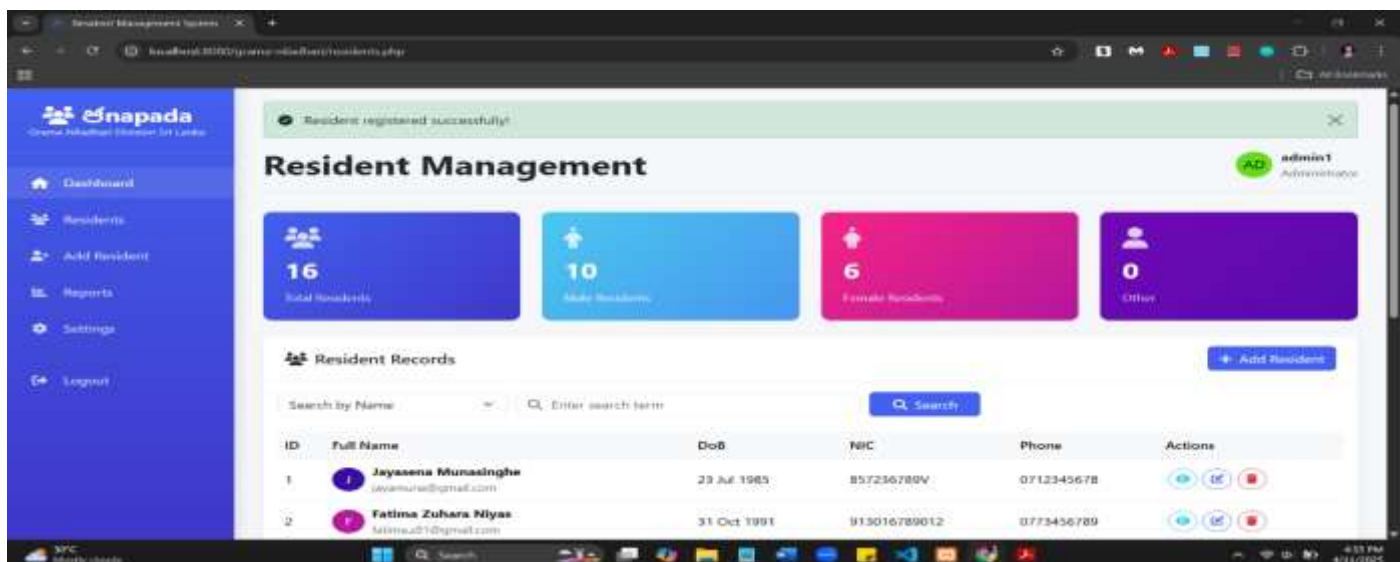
Resident Management System
localhost:8080/grama-niladhari/residents.php
All Bookmarks

Ǝnapada
Grama Niladhari Division Sri Lanka

Dashboard
Residents
Add Resident
Reports
Settings
Logout

Resident registered successfully!

Resident Management

AD admin1
Administrator

16
Total Residents

10
Male Residents

6
Female Residents

0
Other

Resident Records

+ Add Resident

Search by Name
Enter search term
Search

| ID | Full Name | DoB | NIC | Phone | Actions |
|---|---|---|---|---|---|
| 1 | J Jayasena Munasinghe jayamuna@gmail.com | 23 Jul 1985 | 857236789V | 0712345678 | |
| 2 | F Fatima Zuhara Niyas fatima.z91@gmail.com | 31 Oct 1991 | 913016789012 | 0773456789 | |

30°C
Mostly cloudy
Search
4:33 PM
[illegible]